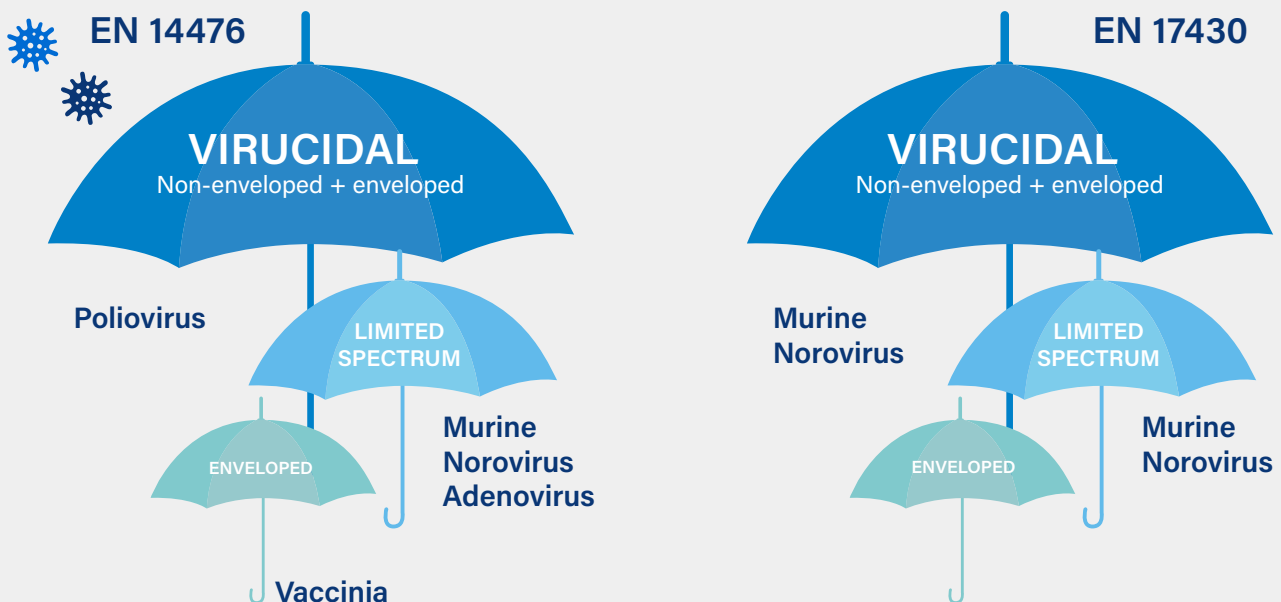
EN 14476

VIRUCIDAL
Non-enveloped + enveloped

Poliovirus

LIMITED SPECTRUM

Murine Norovirus Adenovirus

ENVELOPED

Vaccinia

EN 17430

VIRUCIDAL
Non-enveloped + enveloped

Murine Norovirus

LIMITED SPECTRUM

Murine Norovirus

ENVELOPED